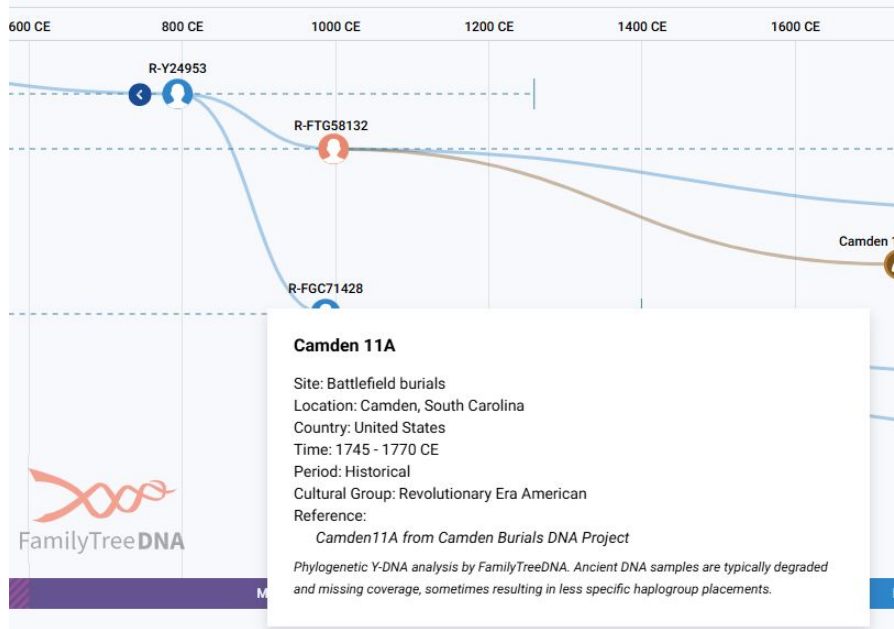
600 CE 800 CE 1000 CE 1200 CE 1400 CE 1600 CE

R-Y24953

R-FTG58132

Camden 1

R-FGC71428

Camden 11A

Site: Battlefield burials
Location: Camden, South Carolina
Country: United States
Time: 1745 - 1770 CE
Period: Historical
Cultural Group: Revolutionary Era American
Reference:
*Camden11A from Camden Burials DNA Project*

*Phylogenetic Y-DNA analysis by FamilyTreeDNA. Ancient DNA samples are typically degraded and missing coverage, sometimes resulting in less specific haplogroup placements.*

FamilyTreeDNA

M